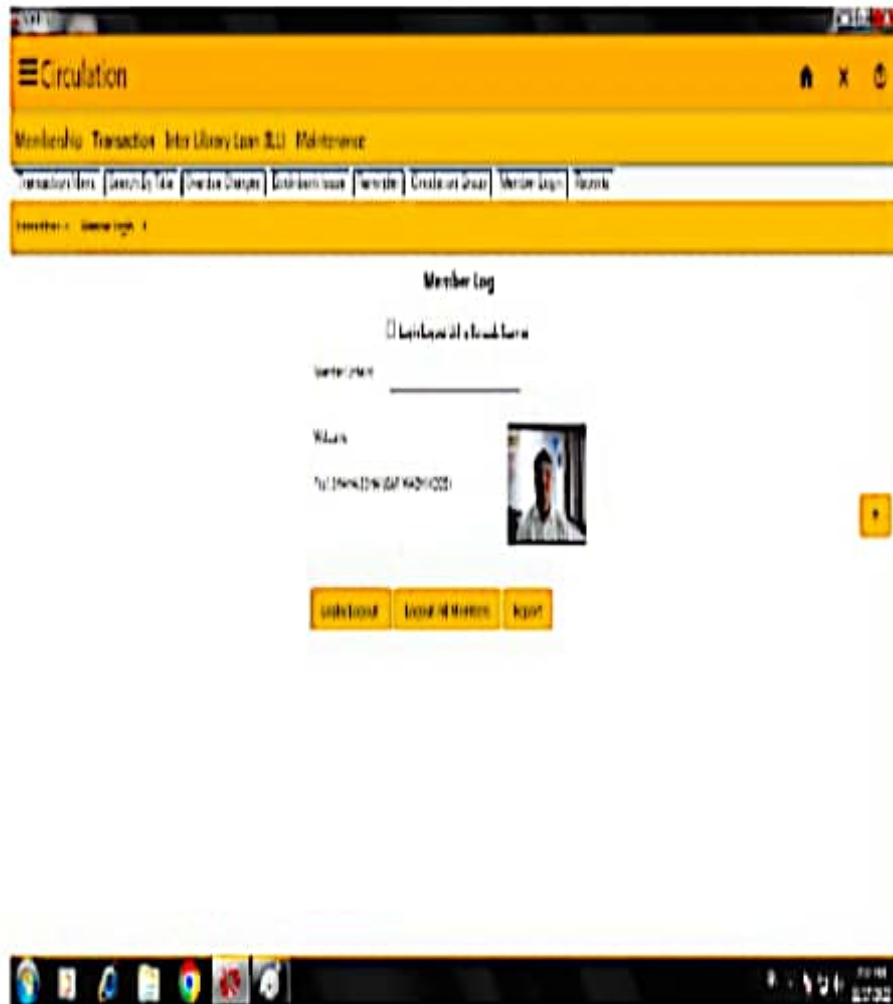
☰Circulation

Membership Transaction Inter Library Loan (ILL) Maintenance

Transaction Menu | Search By Title | Overdue Charges | Book Item Issue | Reminder | Circulation Group | Member Login | Reports

Transaction » Member Login »

Member Log

☐ Login/Logout Using Barcode Scanner

Member Id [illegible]

Welcome

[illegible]

Login/Logout | Logout All Members | Report